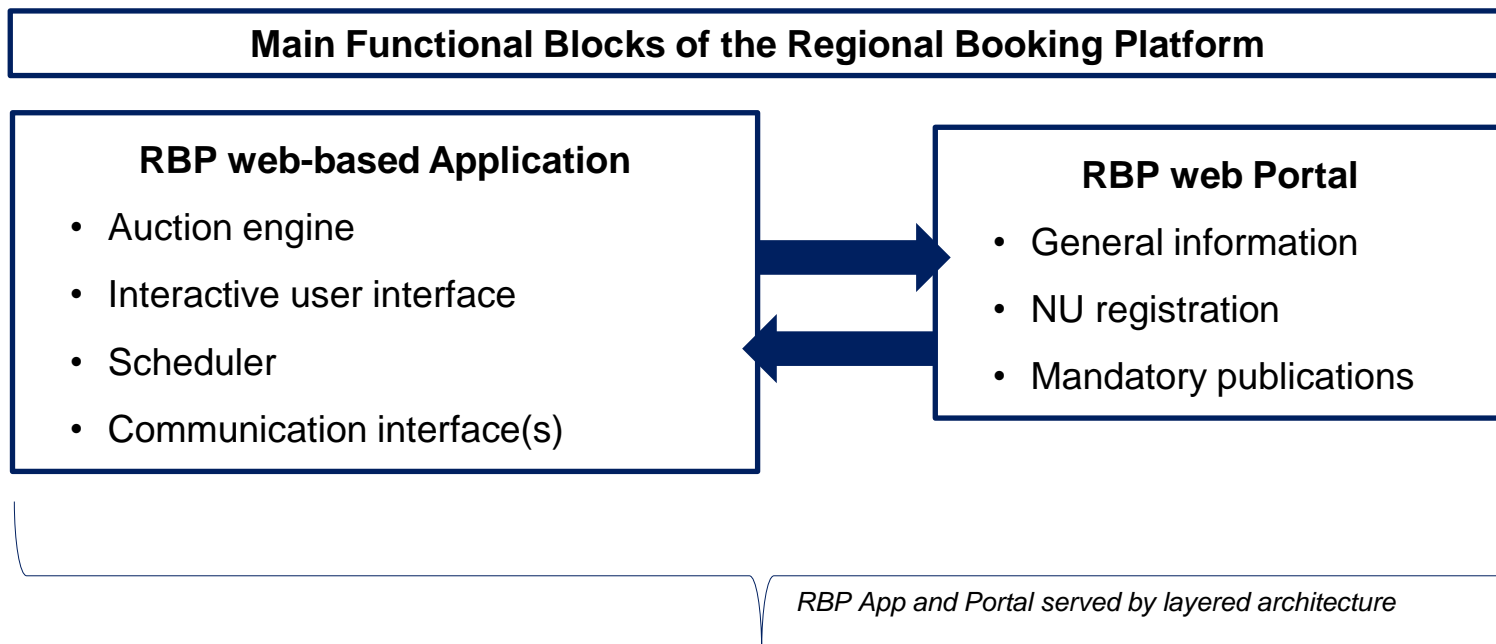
Main Functional Blocks of the Regional Booking Platform

RBP web-based Application

- Auction engine
- Interactive user interface
- Scheduler
- Communication interface(s)

RBP web Portal

- General information
- NU registration
- Mandatory publications

RBP App and Portal served by layered architecture